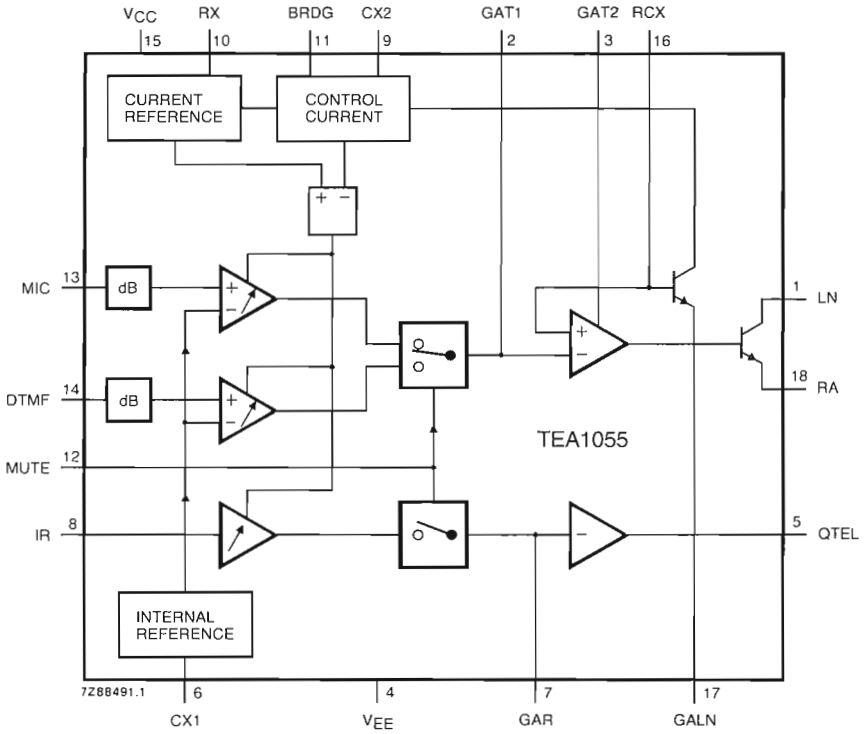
$V_{CC}$ 15
RX 10
BRDG 11
CX2 9
GAT1 2
GAT2 3
RCX 16

CURRENT REFERENCE
CONTROL CURRENT
+ −

MIC 13
dB
+
−

DTMF 14
dB
+
−

1 LN
18 RA

+
−

TEA1055

MUTE 12

IR 8
−
5 QTEL

INTERNAL REFERENCE

7Z88491.1
6 CX1
4 $V_{EE}$
7 GAR
17 GALN